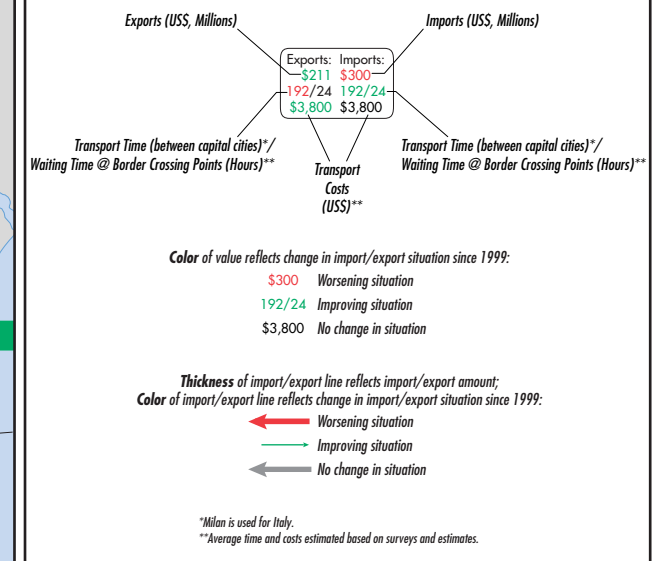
Exports (US$, Millions)

Imports (US$, Millions)

Exports: Imports:
$211 $300
192/24 192/24
$3,800 $3,800

Transport Time (between capital cities)*/
Waiting Time @ Border Crossing Points (Hours)**

Transport Costs (US$)**

Transport Time (between capital cities)*/
Waiting Time @ Border Crossing Points (Hours)**

Color of value reflects change in import/export situation since 1999:

$300 Worsening situation
192/24 Improving situation
$3,800 No change in situation

Thickness of import/export line reflects import/export amount;
Color of import/export line reflects change in import/export situation since 1999:

Worsening situation
Improving situation
No change in situation

*Milan is used for Italy.
**Average time and costs estimated based on surveys and estimates.